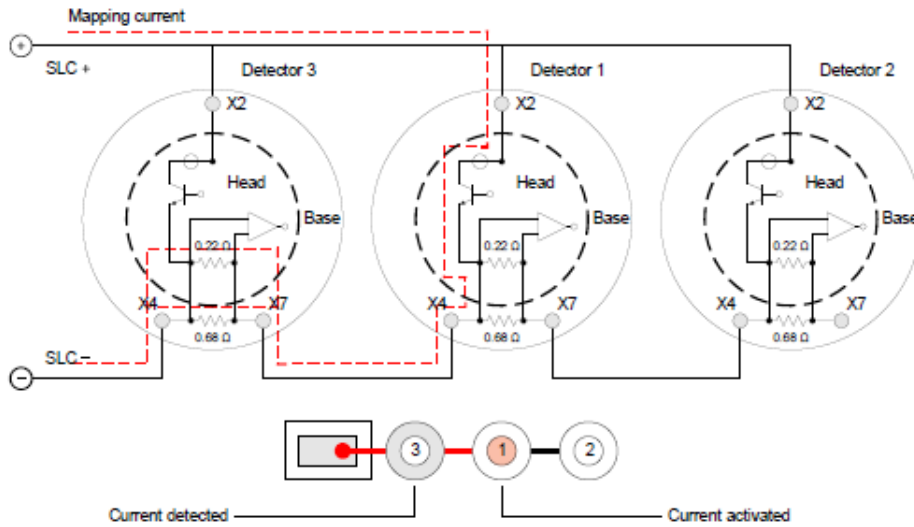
Mapping current

+

SLC +

Detector 3

X2

Head

Base

0.22 Ω

X4

X7

0.68 Ω

Detector 1

X2

Head

Base

0.22 Ω

X4

X7

0.68 Ω

Detector 2

X2

Head

Base

0.22 Ω

X4

X7

0.68 Ω

SLC –

–

3

1

2

Current detected

Current activated